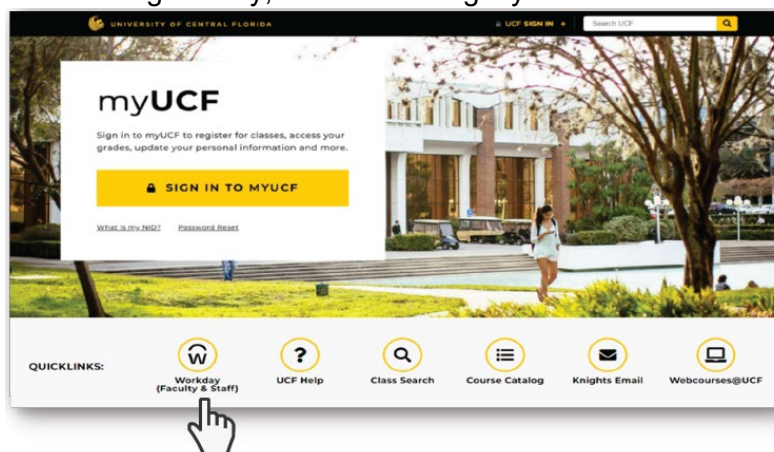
UNIVERSITY OF CENTRAL FLORIDA

UCF SIGN IN +

Search UCF

myUCF

Sign in to myUCF to register for classes, access your grades, update your personal information and more.

SIGN IN TO MYUCF

What is my NID?

Password Reset

QUICKLINKS:

Workday (Faculty & Staff)

UCF Help

Class Search

Course Catalog

Knights Email

Webcourses@UCF